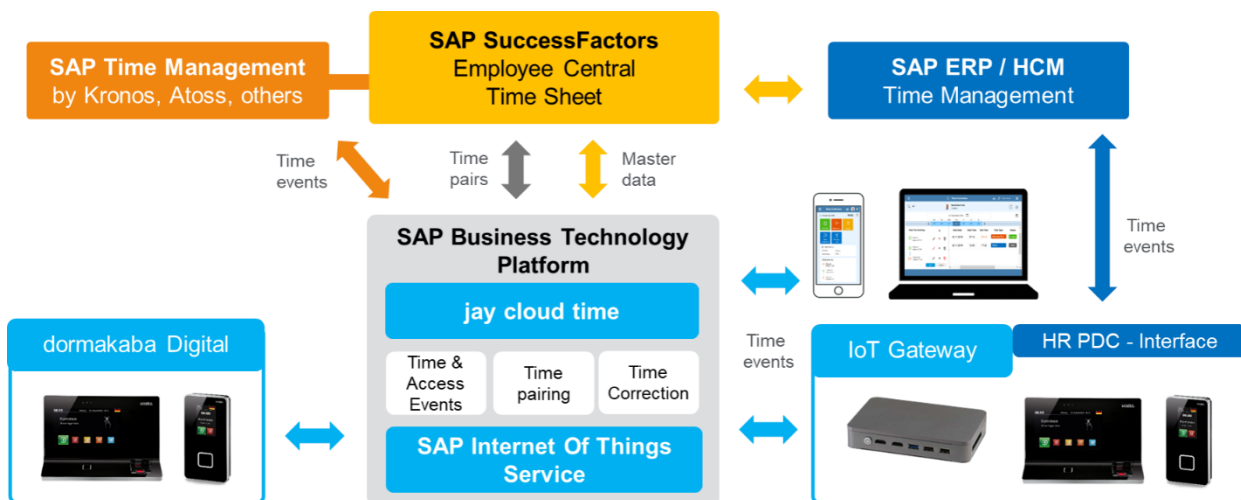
SAP Time Management
by Kronos, Atoss, others

SAP SuccessFactors
Employee Central
Time Sheet

SAP ERP / HCM
Time Management

Time events

Time pairs

Master data

Time events

SAP Business Technology Platform

jay cloud time

Time & Access Events

Time pairing

Time Correction

SAP Internet Of Things Service

dormakaba Digital

Time events

IoT Gateway

HR PDC - Interface